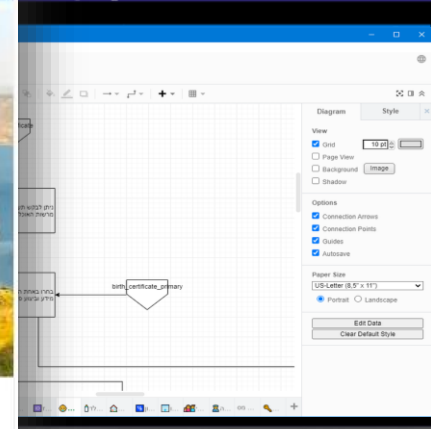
Diagram
Style
View
Grid
10 pt
Page View
Background
Image
Shadow
Options
Connection Arrows
Connection Points
Guides
Autosave
Paper Size
US-Letter (8,5" x 11")
Portrait
Landscape
Edit Data
Clear Default Style
birth_certificate_primary
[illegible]
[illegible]
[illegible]